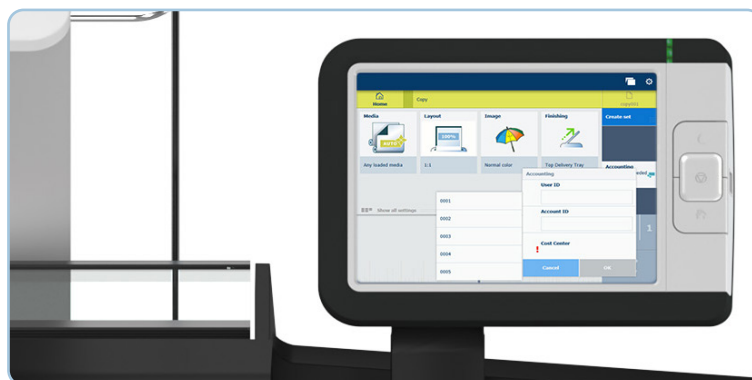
Home

Copy

Copy(B4)

Media

Layout

Image

Finishing

Create set

AUTO

100%

Any loaded media

1:1

Normal color

Top Delivery Tray

Accounting

Show all settings

Accounting

User ID

Account ID

Cost Center

0001

0002

0003

0004

0005

Cancel

OK